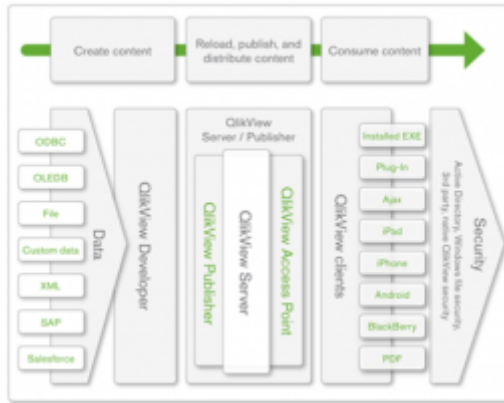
Create content

Reload, publish, and distribute content

Consume content

ODBC

OLEDB

File

Custom data

XML

SAP

Salesforce

Data

QlikView Developer

QlikView Server / Publisher

QlikView Publisher

QlikView Server

QlikView Access Point

QlikView clients

Installed EXE

Plug-In

Ajax

iPad

iPhone

Android

BlackBerry

PDF

Security

Active Directory, Windows file security, 3rd party, native QlikView security